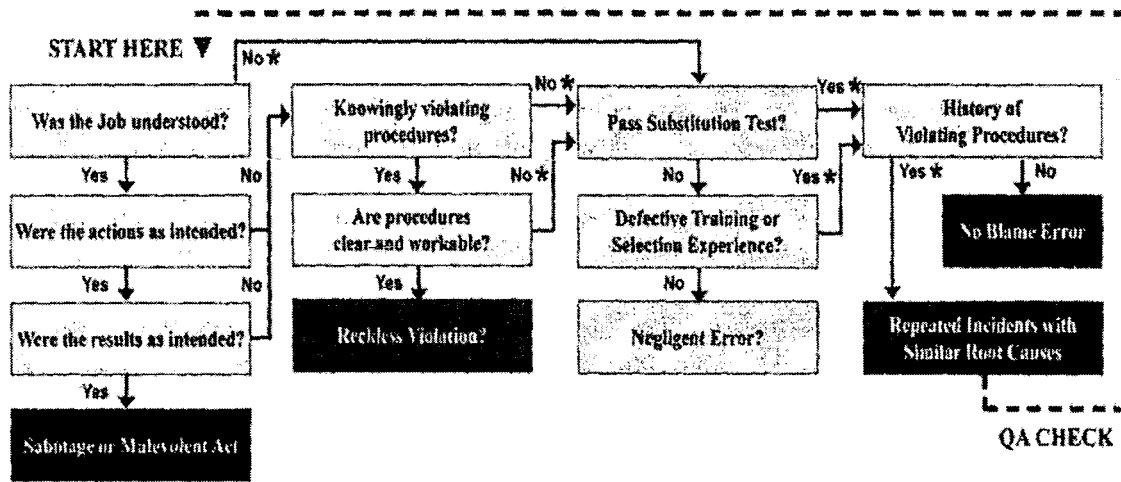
START HERE ▼

No *

Was the Job understood?

Yes

No

Were the actions as intended?

Yes

No

Were the results as intended?

Yes

Sabotage or Malevolent Act

Knowingly violating procedures?

Yes

No *

Are procedures clear and workable?

Yes

Reckless Violation?

No *

Pass Substitution Test?

No

Defective Training or Selection Experience?

No

Negligent Error?

Yes *

Yes *

History of Violating Procedures?

Yes *

No

No Blame Error

Repeated Incidents with Similar Root Causes

QA CHECK